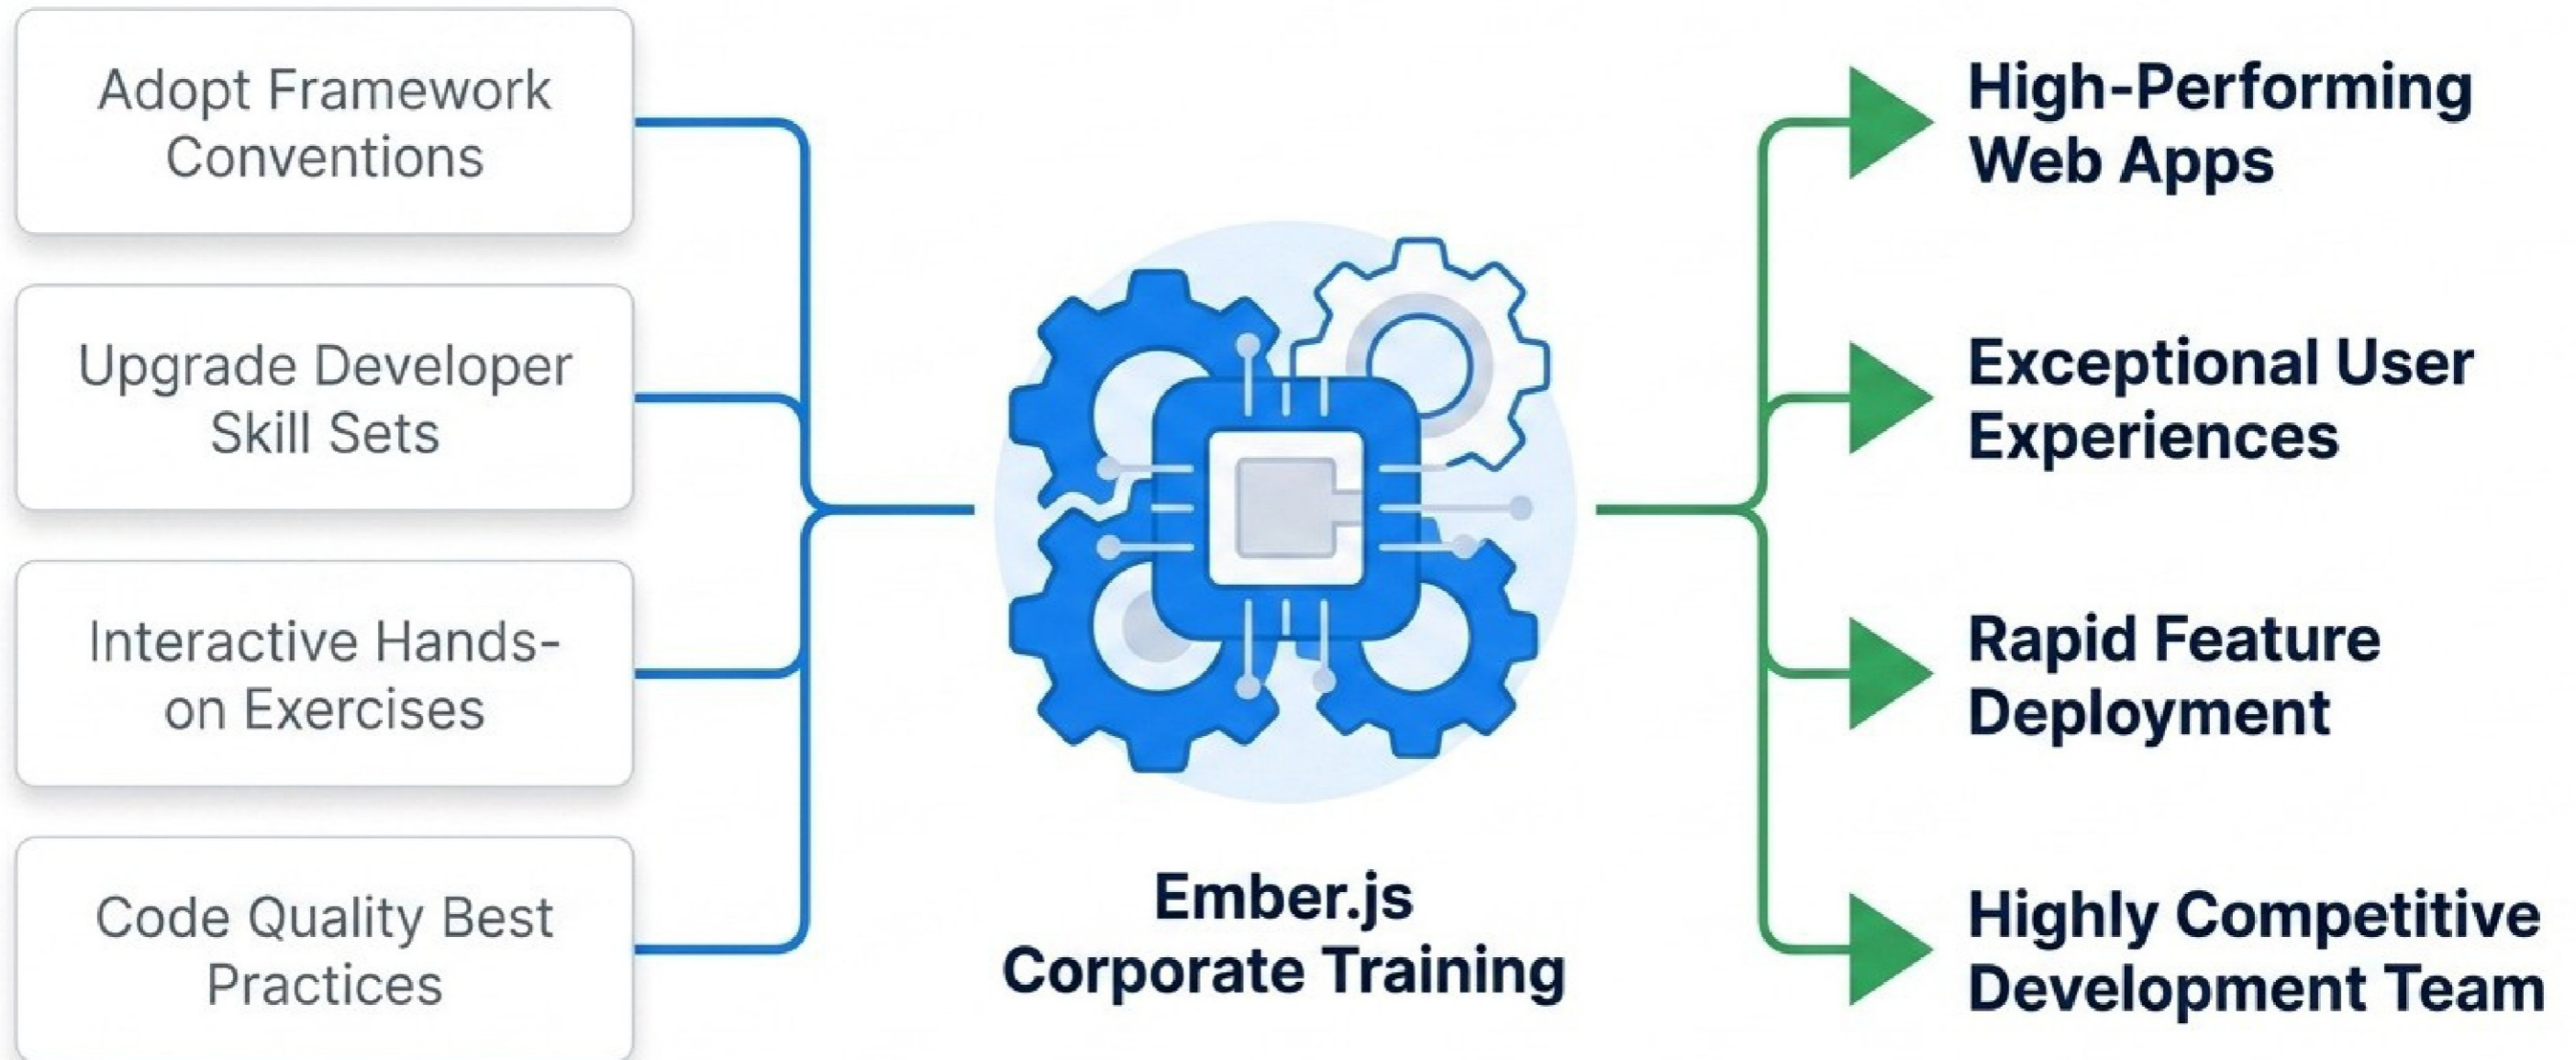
Adopt Framework Conventions

Upgrade Developer Skill Sets

Interactive Hands-on Exercises

Code Quality Best Practices

Ember.js Corporate Training

High-Performing Web Apps

Exceptional User Experiences

Rapid Feature Deployment

Highly Competitive Development Team